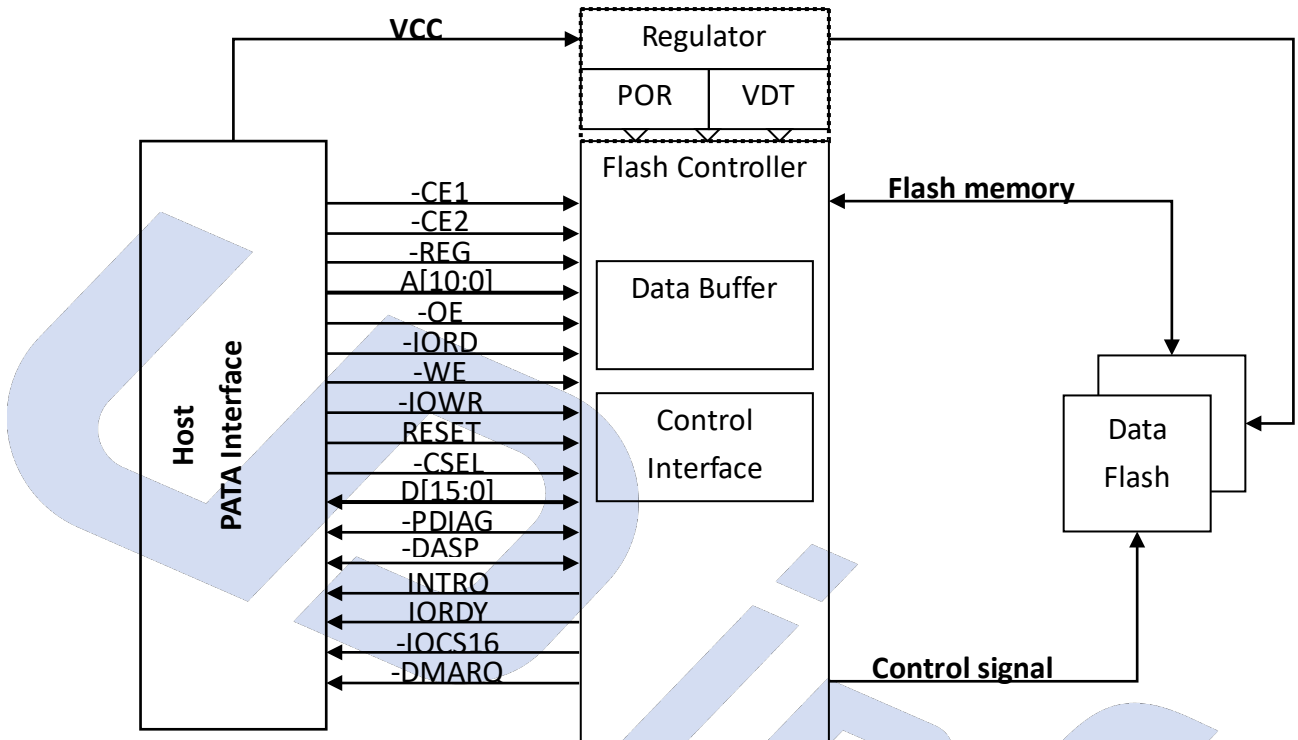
VCC
Regulator
POR
VDT
Flash Controller
Flash memory
Host
PATA Interface
-CE1
-CE2
-REG
A[10:0]
-OE
-IORD
-WE
-IOWR
RESET
-CSEL
D[15:0]
-PDIAG
-DASP
INTRQ
IORDY
-IOCS16
-DMARQ
Data Buffer
Control Interface
Data Flash
Control signal